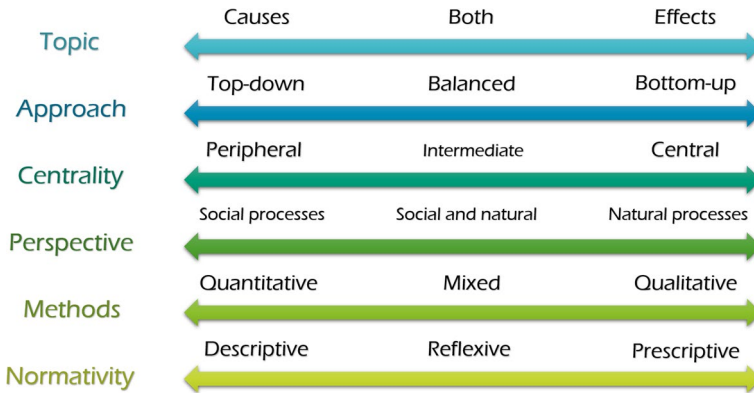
Topic
Causes Both Effects

Approach
Top-down Balanced Bottom-up

Centrality
Peripheral Intermediate Central

Perspective
Social processes Social and natural Natural processes

Methods
Quantitative Mixed Qualitative

Normativity
Descriptive Reflexive Prescriptive